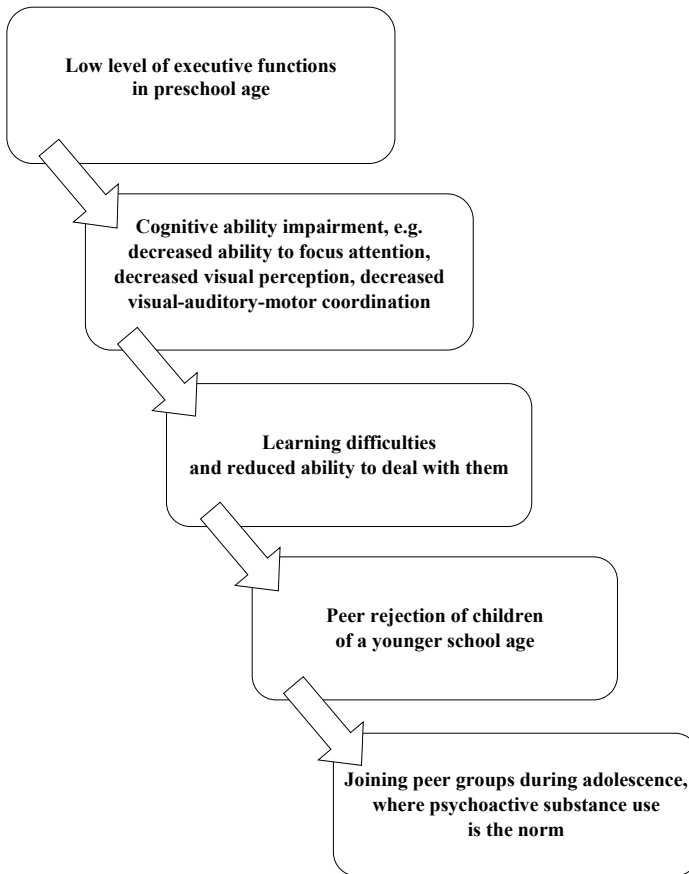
Low level of executive functions in preschool age

Cognitive ability impairment, e.g. decreased ability to focus attention, decreased visual perception, decreased visual-auditory-motor coordination

Learning difficulties and reduced ability to deal with them

Peer rejection of children of a younger school age

Joining peer groups during adolescence, where psychoactive substance use is the norm